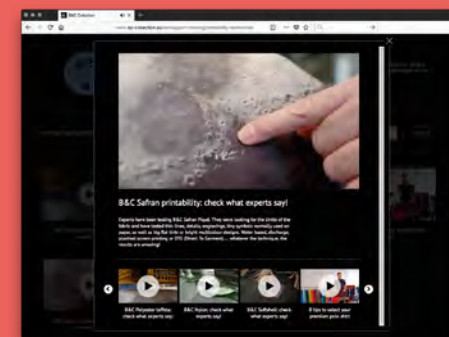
B&C Collection

www.bc-collection.eu/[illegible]

B&C Safran printability: check what experts say!

Experts have been testing B&C Safran Pique. They were looking for the limits of the fabric and have tested thin lines, details, engravings, tiny symbols normally used on papers as well as big flat tints or bright multicolour designs. Water based, discharge, plastisol screen printing or DTG (Direct To Garment)... whatever the technique, the results are amazing!

B&C Polyester taffeta: check what experts say

B&C Nylon: check what experts say!

B&C Softshell: check what experts say!

8 tips to select your premium polo shirt